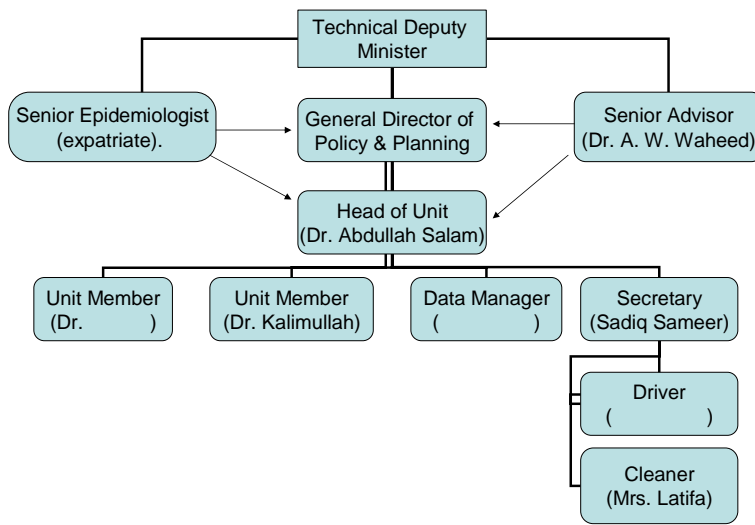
Technical Deputy Minister

Senior Epidemiologist (expatriate).

General Director of Policy & Planning

Senior Advisor (Dr. A. W. Waheed)

Head of Unit (Dr. Abdullah Salam)

Unit Member (Dr. )

Unit Member (Dr. Kalimullah)

Data Manager ( )

Secretary (Sadiq Sameer)

Driver ( )

Cleaner (Mrs. Latifa)